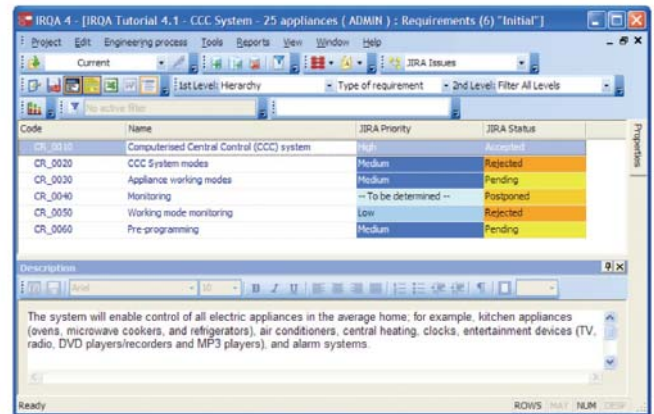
IRQA 4 - [IRQA Tutorial 4.1 - CCC System - 25 appliances ( ADMIN ) : Requirements (6) "Initial"]

Project Edit Engineering process Tools Reports View Window Help

Current

JIRA Issues

1st Level: Hierarchy

Type of requirement

2nd Level: Filter All Levels

No active filter

| Code | Name | JIRA Priority | JIRA Status |
|---|---|---|---|
| CR_0010 | Computerised Central Control (CCC) system | High | Accepted |
| CR_0020 | CCC System modes | Medium | Rejected |
| CR_0030 | Appliance working modes | Medium | Pending |
| CR_0040 | Monitoring | -- To be determined -- | Postponed |
| CR_0050 | Working mode monitoring | Low | Rejected |
| CR_0060 | Pre-programming | Medium | Pending |

Properties

Description

Arial

10

The system will enable control of all electric appliances in the average home; for example, kitchen appliances (ovens, microwave cookers, and refrigerators), air conditioners, central heating, clocks, entertainment devices (TV, radio, DVD players/recorders and MP3 players), and alarm systems.

Ready

ROWS MAY NUM CRSP